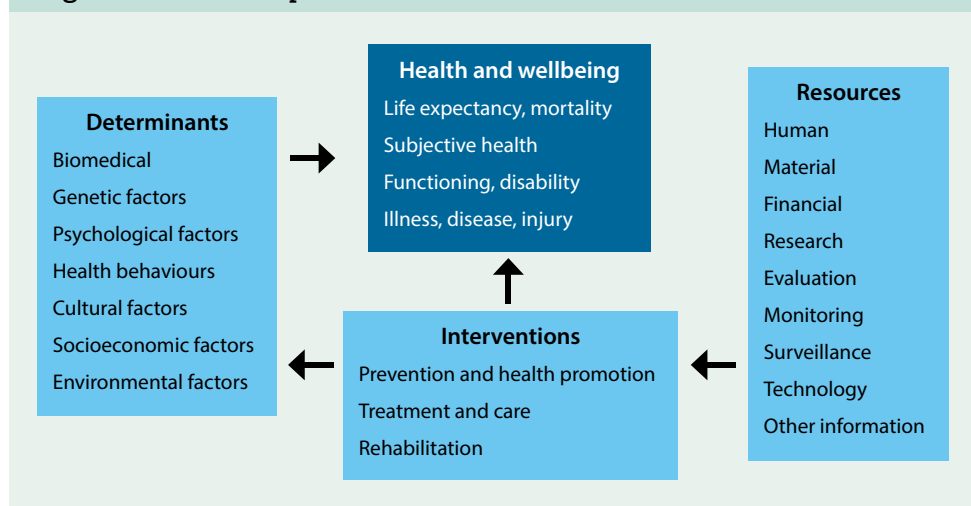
Health and wellbeing
Life expectancy, mortality
Subjective health
Functioning, disability
Illness, disease, injury

Determinants
Biomedical
Genetic factors
Psychological factors
Health behaviours
Cultural factors
Socioeconomic factors
Environmental factors

Resources
Human
Material
Financial
Research
Evaluation
Monitoring
Surveillance
Technology
Other information

Interventions
Prevention and health promotion
Treatment and care
Rehabilitation